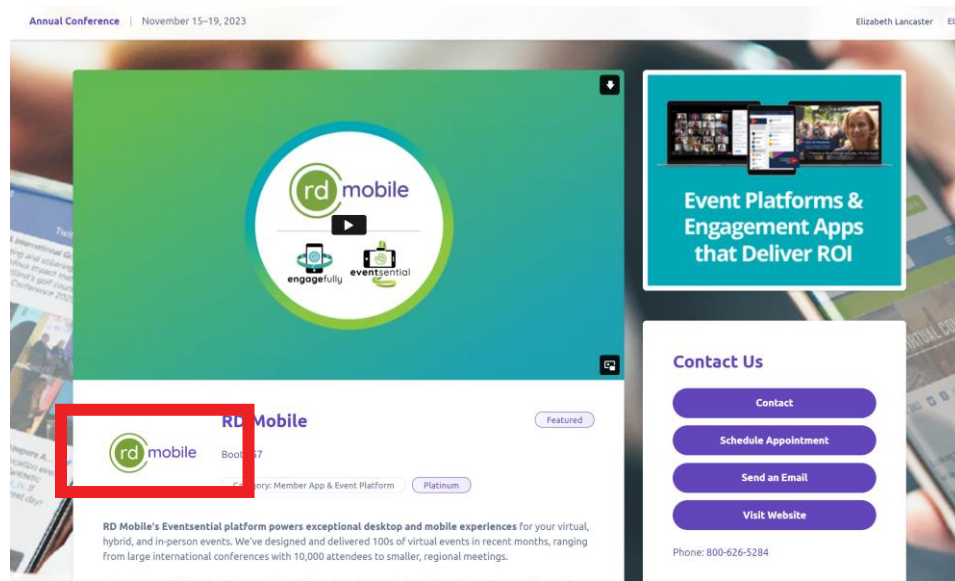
Annual Conference | November 15–19, 2023

Elizabeth Lancaster El

rd mobile

engagefully eventsential

Event Platforms & Engagement Apps that Deliver ROI

rd mobile

RD Mobile

Featured

Booth 57

Category: Member App & Event Platform

Platinum

RD Mobile's Eventsential platform powers exceptional desktop and mobile experiences for your virtual, hybrid, and in-person events. We've designed and delivered 100s of virtual events in recent months, ranging from large international conferences with 10,000 attendees to smaller, regional meetings.

Contact Us

Contact

Schedule Appointment

Send an Email

Visit Website

Phone: 800-626-5284